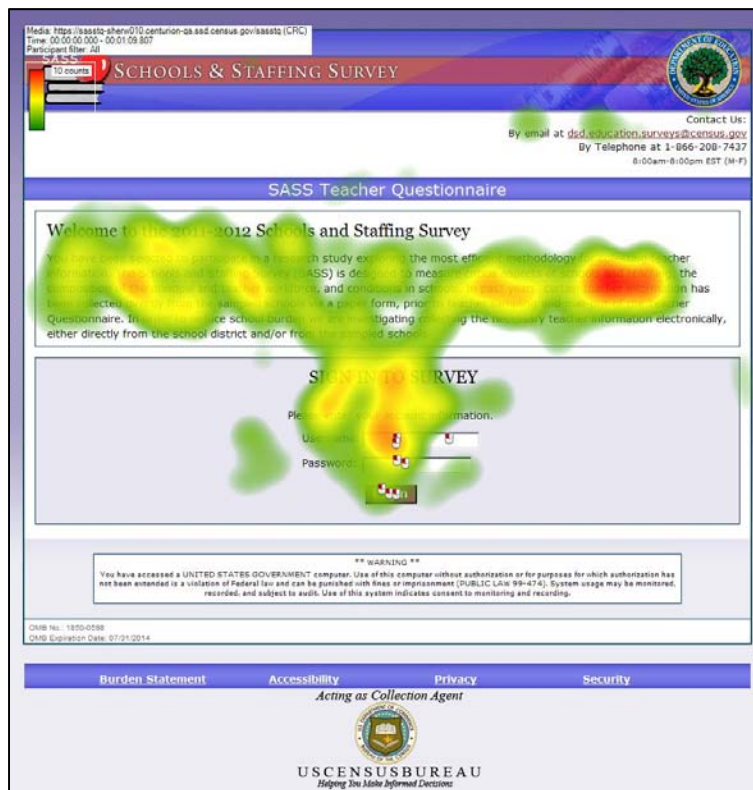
Media: https://sassta-sherw010.centurion-qa.ssd.census.gov/sasstq (CRC)
Time: 00:00:00.000 - 00:01:09.807
Participant filter: All

10 counts

SASS

SCHOOLS & STAFFING SURVEY

DEPARTMENT OF EDUCATION UNITED STATES OF AMERICA

Contact Us:
By email at dsd.education.surveys@census.gov
By Telephone at 1-866-208-7437
8:00am-8:00pm EST (M-F)

SASS Teacher Questionnaire

Welcome to the 2011-2012 Schools and Staffing Survey

You have been selected to participate in a research study ex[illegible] the most effi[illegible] methodology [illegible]cher information. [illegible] Schools and Sta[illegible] Survey (SASS) is designed to measure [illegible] the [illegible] and conditions in sch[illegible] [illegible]n has been collected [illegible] from the sam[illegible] via a paper form, prior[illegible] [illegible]er Questionnaire. In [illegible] school burden, we are investigating collecting the necessary teacher information electronically, either directly from the school district and/or from the sampled schools.

SIGN IN TO SURVEY

Ple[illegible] information.

User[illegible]:

Password:

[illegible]n

** WARNING **
You have accessed a UNITED STATES GOVERNMENT computer. Use of this computer without authorization or for purposes for which authorization has not been extended is a violation of Federal law and can be punished with fines or imprisonment (PUBLIC LAW 99-474). System usage may be monitored, recorded, and subject to audit. Use of this system indicates consent to monitoring and recording.

OMB No.: 1850-0598
OMB Expiration Date: 07/31/2014

Burden Statement   Accessibility   Privacy   Security

Acting as Collection Agent

USCENSUSBUREAU
Helping You Make Informed Decisions